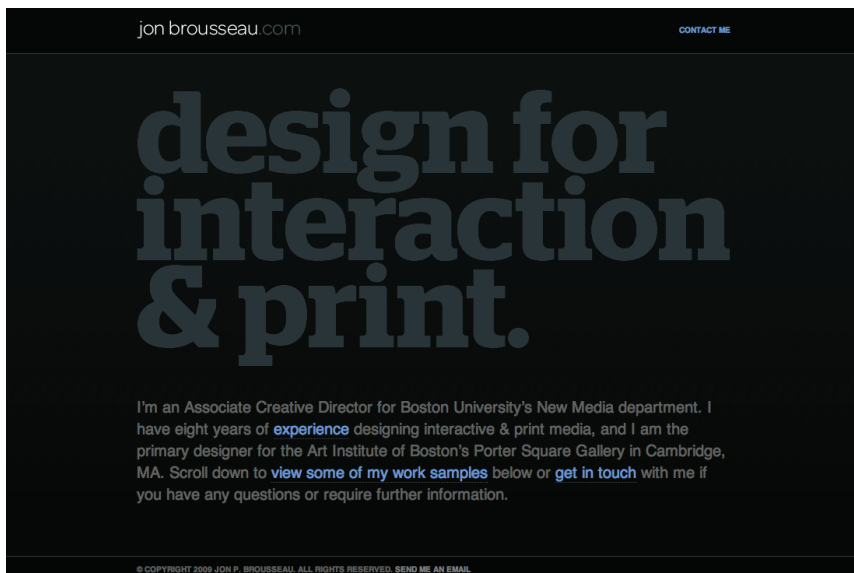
jon brousseau.com

CONTACT ME

design for interaction & print.

I'm an Associate Creative Director for Boston University's New Media department. I have eight years of experience designing interactive & print media, and I am the primary designer for the Art Institute of Boston's Porter Square Gallery in Cambridge, MA. Scroll down to view some of my work samples below or get in touch with me if you have any questions or require further information.

© COPYRIGHT 2009 JON P. BROUSSEAU. ALL RIGHTS RESERVED. SEND ME AN EMAIL